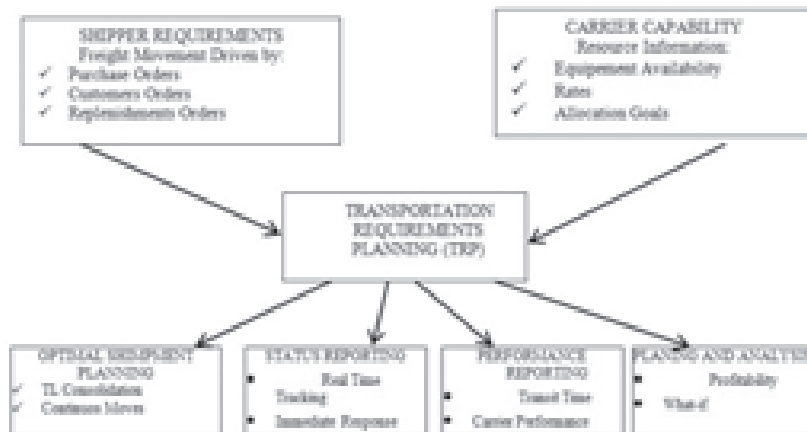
SHIPPER REQUIREMENTS
Freight Movement Driven by:
✓ Purchase Orders
✓ Customers Orders
✓ Replenishments Orders

CARRIER CAPABILITY
Resource Information:
✓ Equipement Availability
✓ Rates
✓ Allocation Goals

TRANSPORTATION REQUIREMENTS PLANNING (TRP)

OPTIMAL SHIPMENT PLANNING
✓ TL Consolidation
✓ Continuous Moves

STATUS REPORTING
• Real Time Tracking
• Immediate Response

PERFORMANCE REPORTING
• Transit Time
• Carrier Performance

PLANING AND ANALYSIS
• Profitability
• What-if